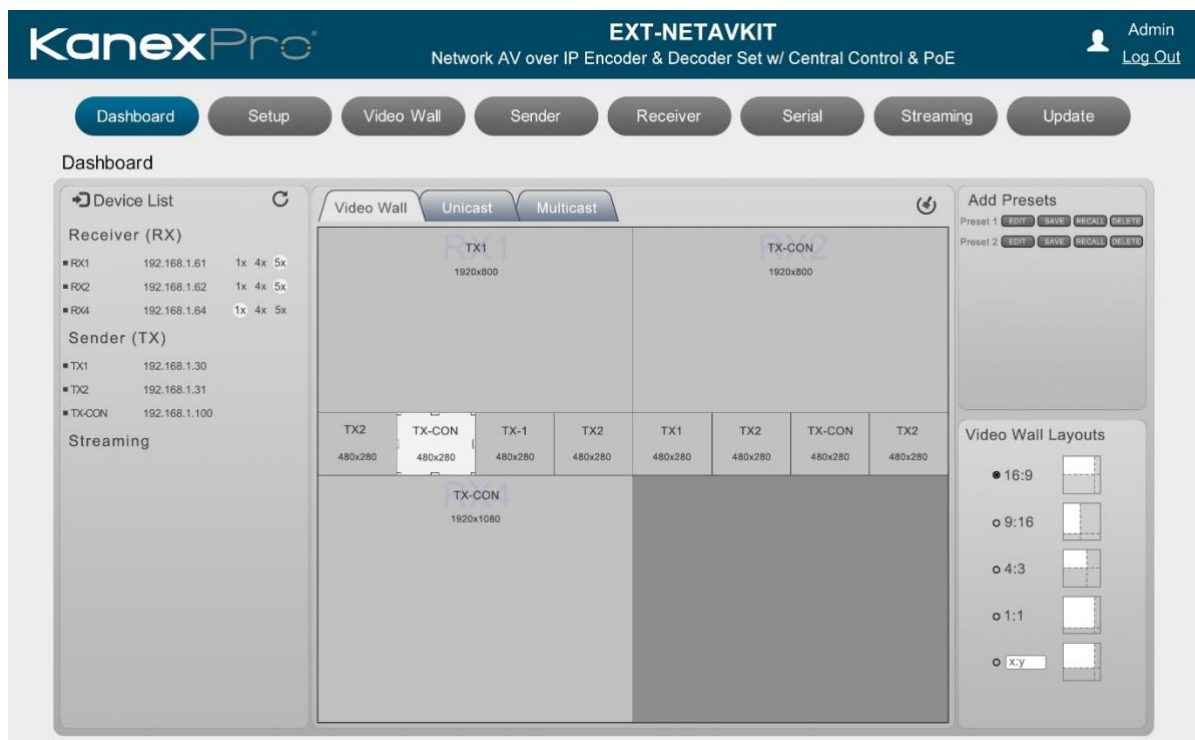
KanexPro

EXT-NETAVKIT
Network AV over IP Encoder & Decoder Set w/ Central Control & PoE

Admin
Log Out

Dashboard Setup Video Wall Sender Receiver Serial Streaming Update

Dashboard

Device List

Receiver (RX)
RX1 192.168.1.61 1x 4x 5x
RX2 192.168.1.62 1x 4x 5x
RX4 192.168.1.64 1x 4x 5x

Sender (TX)
TX1 192.168.1.30
TX2 192.168.1.31
TX-CON 192.168.1.100

Streaming

Video Wall Unicast Multicast

RX1
TX1
1920x800

RX2
TX-CON
1920x800

TX2 480x280
TX-CON 480x280
TX-1 480x280
TX2 480x280
TX1 480x280
TX2 480x280
TX-CON 480x280
TX2 480x280

RX4
TX-CON
1920x1080

Add Presets
Preset 1 EDIT SAVE RECALL DELETE
Preset 2 EDIT SAVE RECALL DELETE

Video Wall Layouts
16:9
9:16
4:3
1:1
x:y